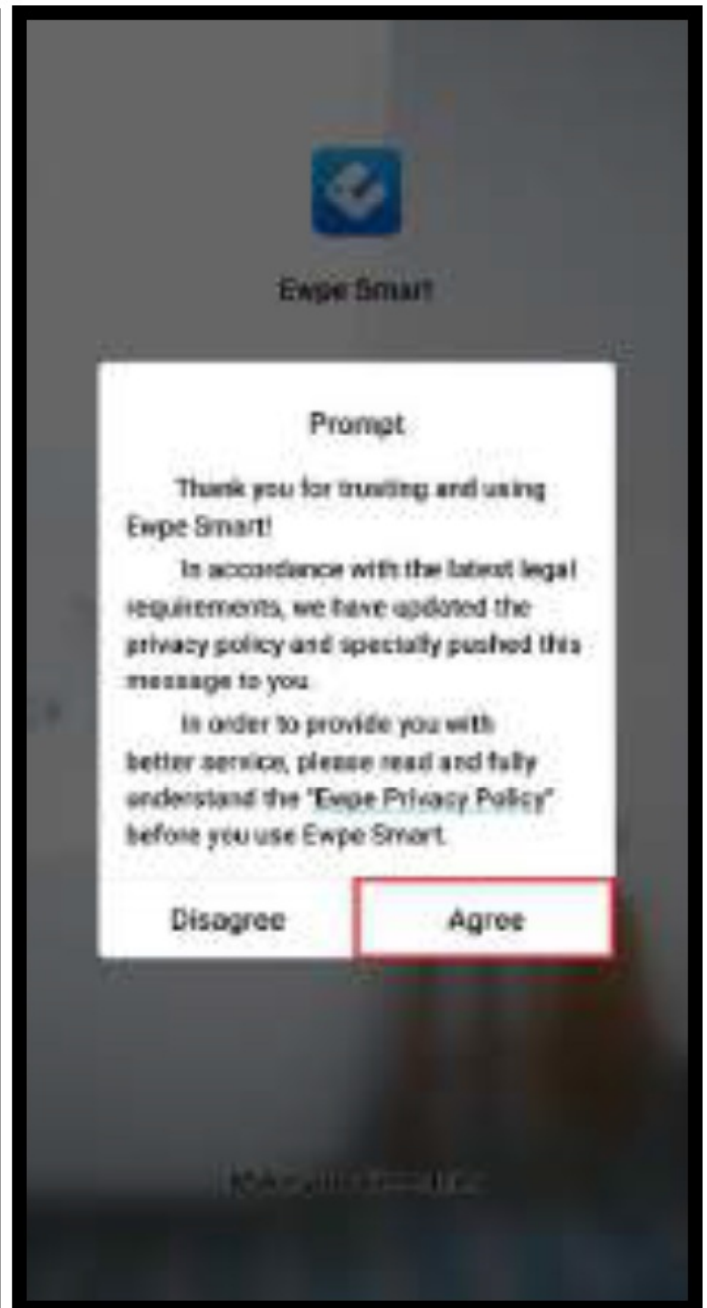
Ewpe Smart

Prompt

Thank you for trusting and using Ewpe Smart!

In accordance with the latest legal requirements, we have updated the privacy policy and specially pushed this message to you.

In order to provide you with better service, please read and fully understand the "Ewpe Privacy Policy" before you use Ewpe Smart.

Disagree

Agree

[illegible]